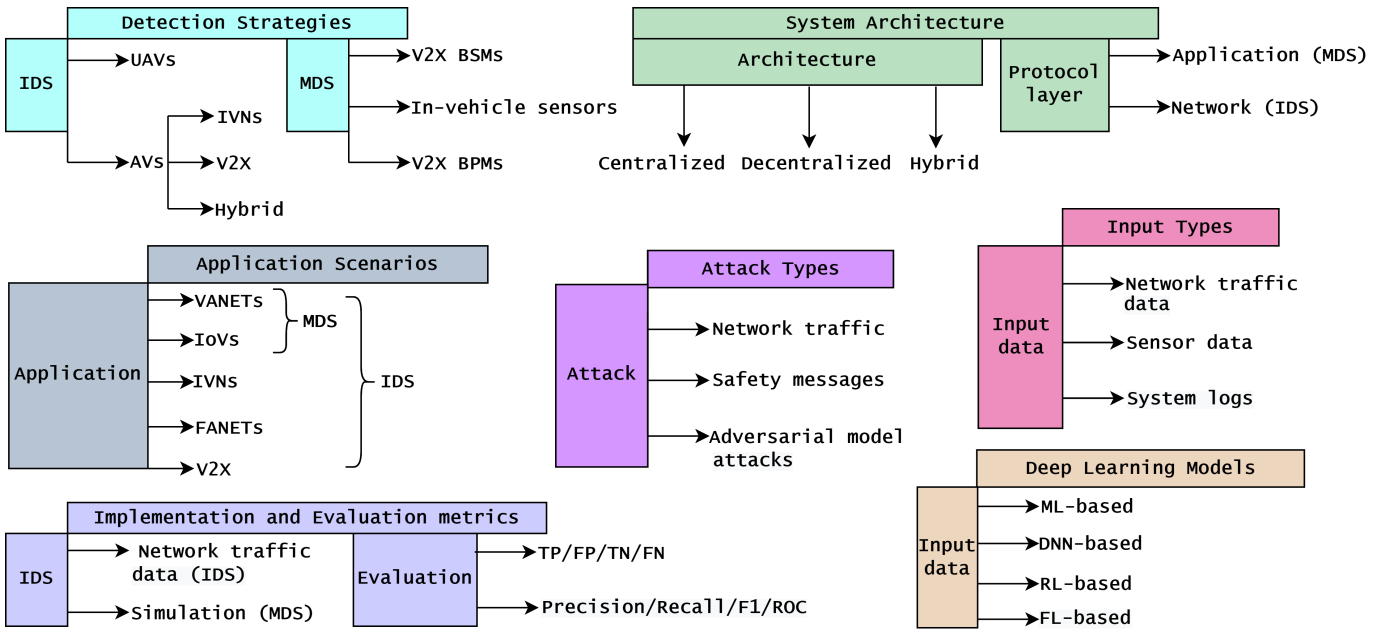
Detection Strategies

IDS
UAVs
AVs
IVNs
V2X
Hybrid

MDS
V2X BSMs
In-vehicle sensors
V2X BPMs

System Architecture

Architecture
Centralized
Decentralized
Hybrid

Protocol layer
Application (MDS)
Network (IDS)

Application Scenarios

Application
VANETs
IoVs
IVNs
FANETs
V2X
MDS
IDS

Attack Types

Attack
Network traffic
Safety messages
Adversarial model attacks

Input Types

Input data
Network traffic data
Sensor data
System logs

Implementation and Evaluation metrics

IDS
Network traffic data (IDS)
Simulation (MDS)

Evaluation
TP/FP/TN/FN
Precision/Recall/F1/ROC

Deep Learning Models

Input data
ML-based
DNN-based
RL-based
FL-based